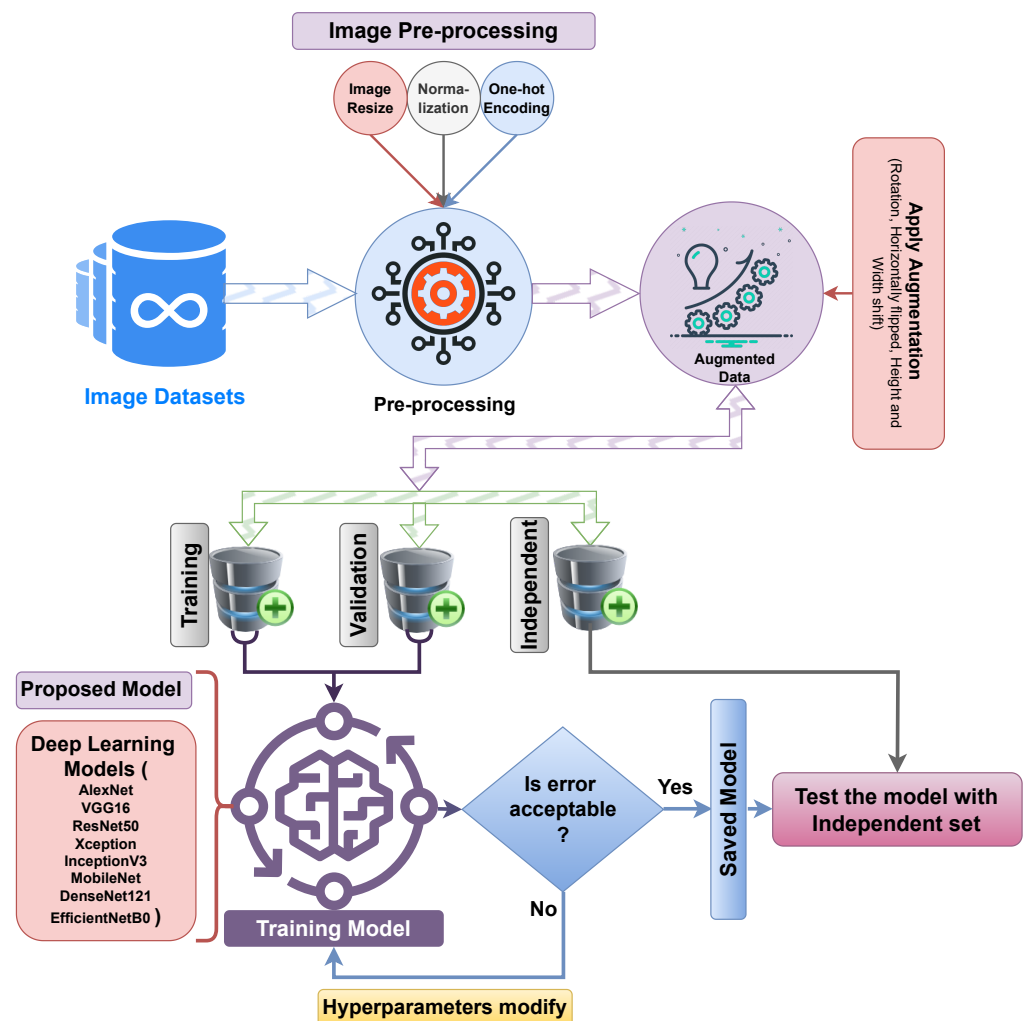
Image Pre-processing

Image Resize

Normalization

One-hot Encoding

Apply Augmentation (Rotation, Horizontally flipped, Height and Width shift)

Image Datasets

Pre-processing

Augmented Data

Training

Validation

Independent

Proposed Model

Deep Learning Models ( AlexNet VGG16 ResNet50 Xception InceptionV3 MobileNet DenseNet121 EfficientNetB0 )

Training Model

Is error acceptable ?

Yes

No

Saved Model

Test the model with Independent set

Hyperparameters modify